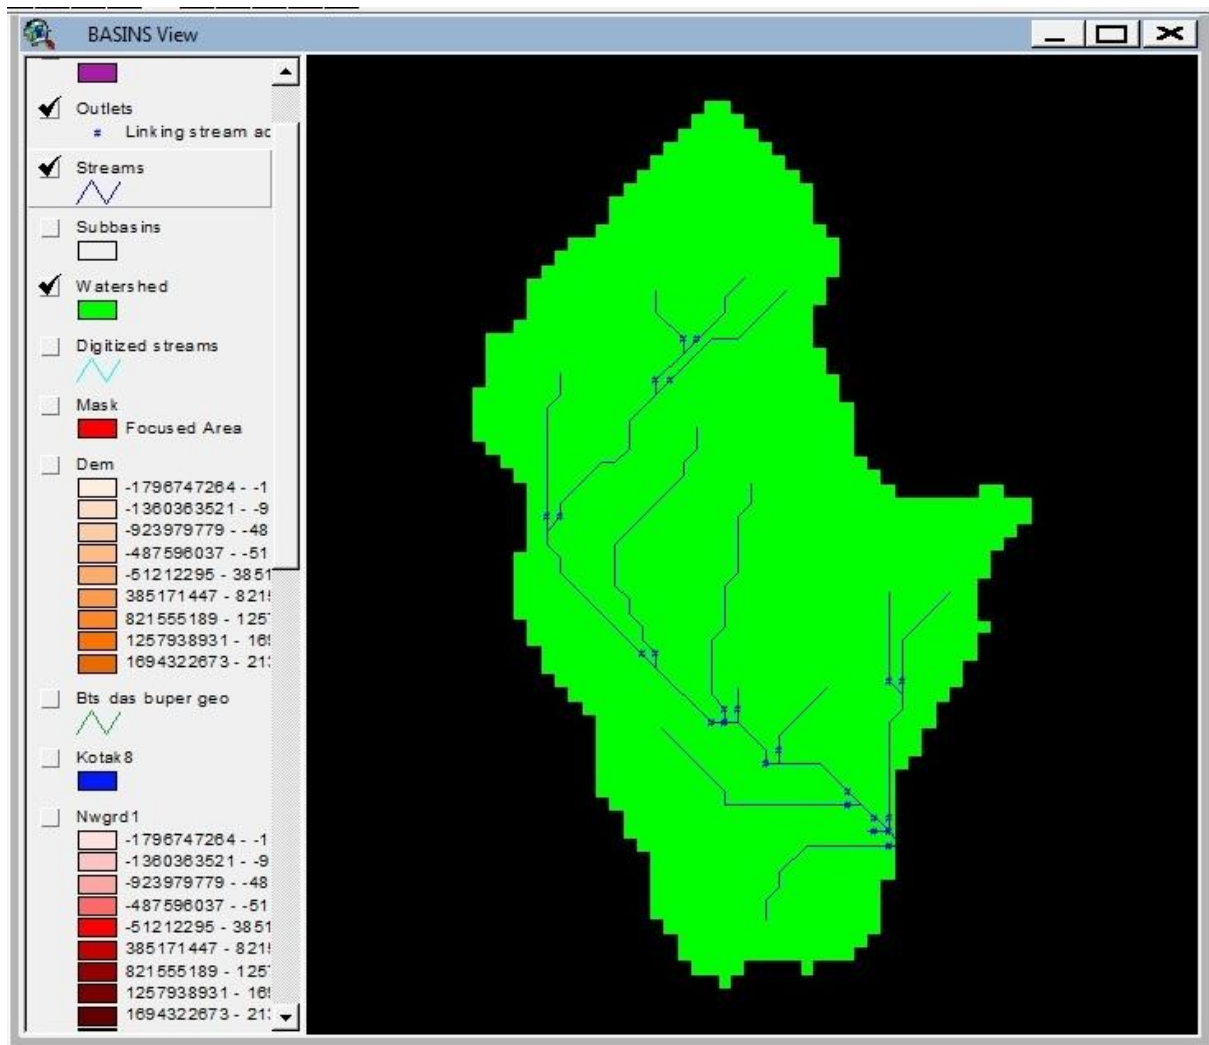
BASINS View

Outlets
Linking stream ac

Streams

Subbasins

Watershed

Digitized streams

Mask
Focused Area

Dem
-1796747264 - -1
-1360363521 - -9
-923979779 - -48
-487596037 - -51
-51212295 - 3851
385171447 - 821
821555189 - 125
1257938931 - 16
1694322673 - 21

Bts das buper geo

Kotak8

Nwgrd1
-1796747264 - -1
-1360363521 - -9
-923979779 - -48
-487596037 - -51
-51212295 - 3851
385171447 - 821
821555189 - 125
1257938931 - 16
1694322673 - 21